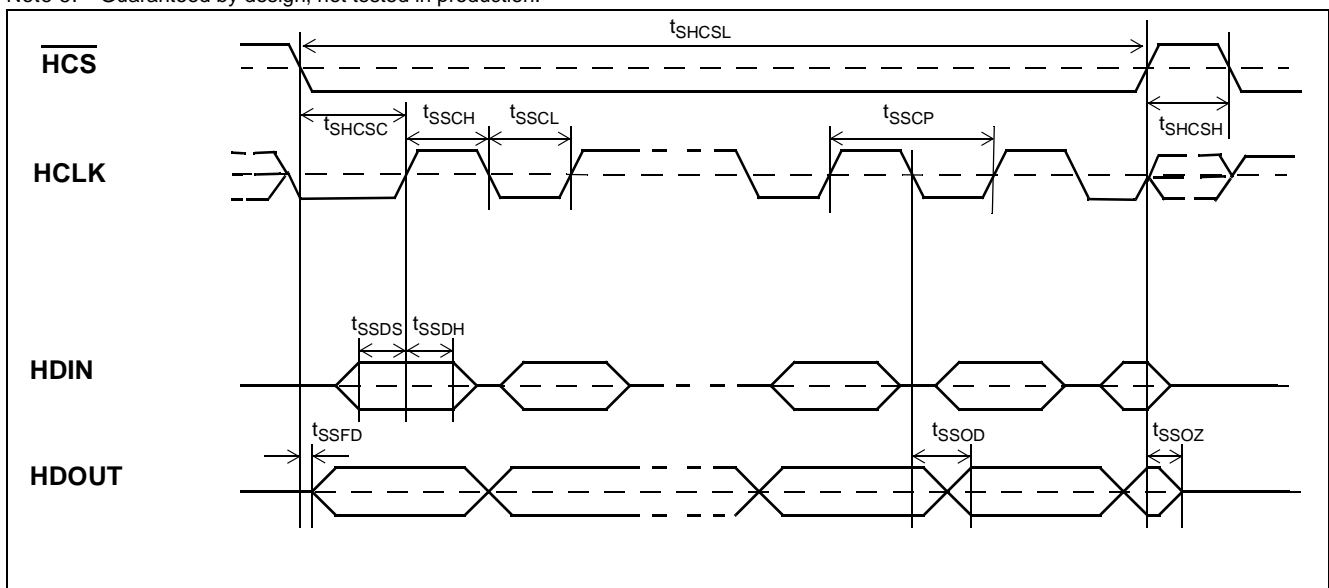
Note 3: Guaranteed by design, not tested in production.

$t_{SHCSL}$

$\overline{\text{HCS}}$

$t_{SHCSC}$ $t_{SSCH}$ $t_{SSCL}$ $t_{SSCP}$ $t_{SHCSH}$

HCLK

$t_{SSDS}$ $t_{SSDH}$

HDIN

$t_{SSFD}$ $t_{SSOD}$ $t_{SSOZ}$

HDOUT